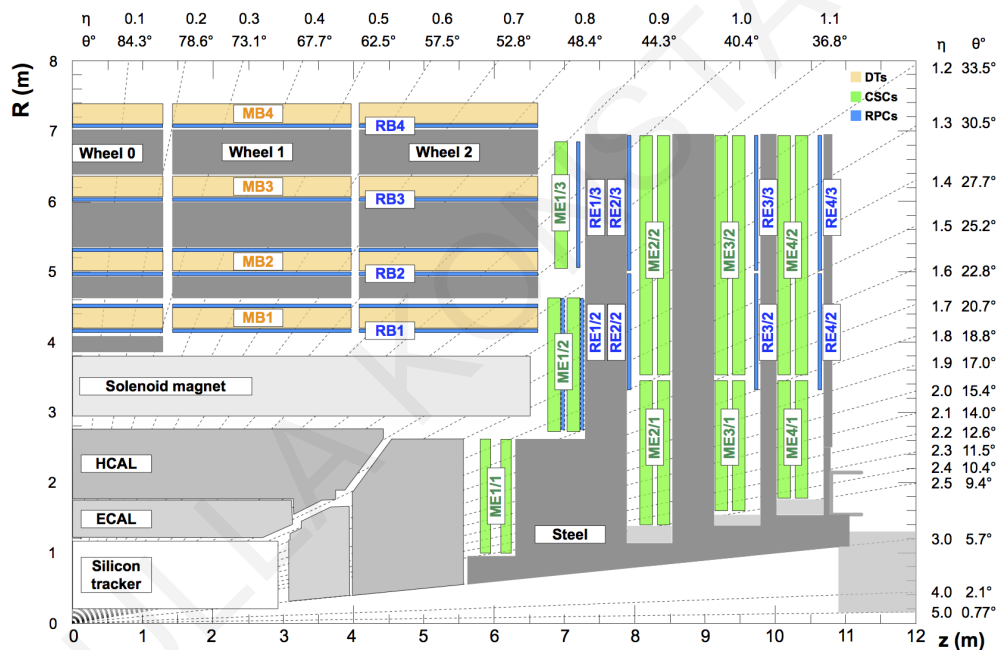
η 0.1 0.2 0.3 0.4 0.5 0.6 0.7 0.8 0.9 1.0 1.1
θ° 84.3° 78.6° 73.1° 67.7° 62.5° 57.5° 52.8° 48.4° 44.3° 40.4° 36.8°

η θ°
1.2 33.5°
1.3 30.5°
1.4 27.7°
1.5 25.2°
1.6 22.8°
1.7 20.7°
1.8 18.8°
1.9 17.0°
2.0 15.4°
2.1 14.0°
2.2 12.6°
2.3 11.5°
2.4 10.4°
2.5 9.4°
3.0 5.7°
4.0 2.1°
5.0 0.77°

DTs
CSCs
RPCs

R (m)
8 7 6 5 4 3 2 1 0

MB4
RB4
Wheel 0
Wheel 1
Wheel 2
MB3
RB3
MB2
RB2
MB1
RB1
ME1/3
RE1/3
RE2/3
ME2/2
ME3/2
RE3/3
ME4/2
RE4/3
ME1/2
RE1/2
RE2/2
RE3/2
RE4/2
Solenoid magnet
ME2/1
ME3/1
ME4/1
HCAL
ME1/1
ECAL
Steel
Silicon tracker

0 1 2 3 4 5 6 7 8 9 10 11 12 z (m)